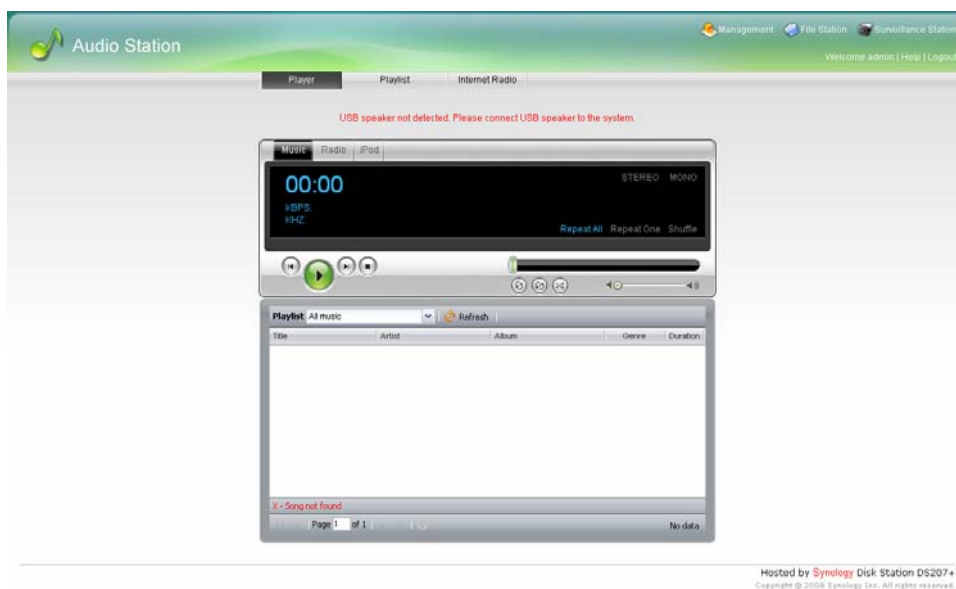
Audio Station

Management File Station Surveillance Station

Welcome admin | Help | Logout

Player Playlist Internet Radio

USB speaker not detected. Please connect USB speaker to the system.

Music Radio iPod

00:00

STEREO MONO

KBPS
KHZ

Repeat All Repeat One Shuffle

Playlist All music Refresh

| Title | Artist | Album | Genre | Duration |
|---|---|---|---|---|

X - Song not found

Page 1 of 1

No data

Hosted by Synology Disk Station DS207+

Copyright © 2008 Synology Inc. All rights reserved.